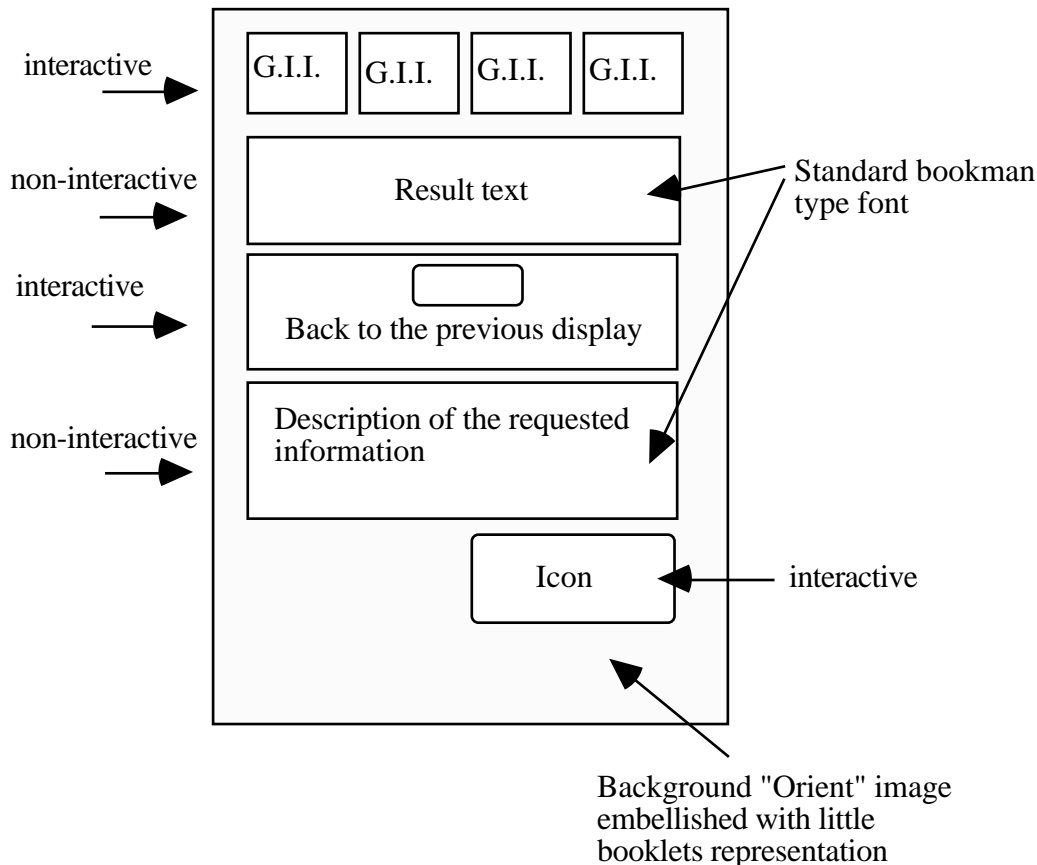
interactive

G.I.I. G.I.I. G.I.I. G.I.I.

non-interactive

Result text

Standard bookman type font

interactive

Back to the previous display

non-interactive

Description of the requested information

Icon

interactive

Background "Orient" image embellished with little booklets representation